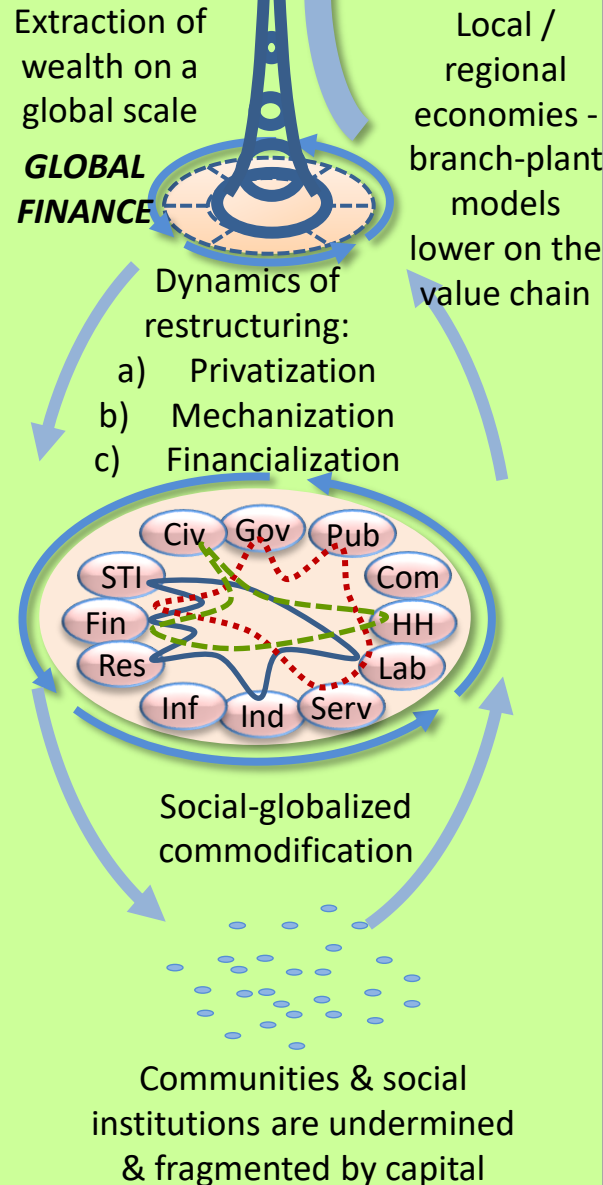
Extraction of wealth on a global scale

GLOBAL FINANCE

Local / regional economies - branch-plant models lower on the value chain

Dynamics of restructuring:
a) Privatization
b) Mechanization
c) Financialization

Civ
Gov
Pub
STI
Com
Fin
HH
Res
Lab
Inf
Ind
Serv

Social-globalized commodification

Communities & social institutions are undermined & fragmented by capital